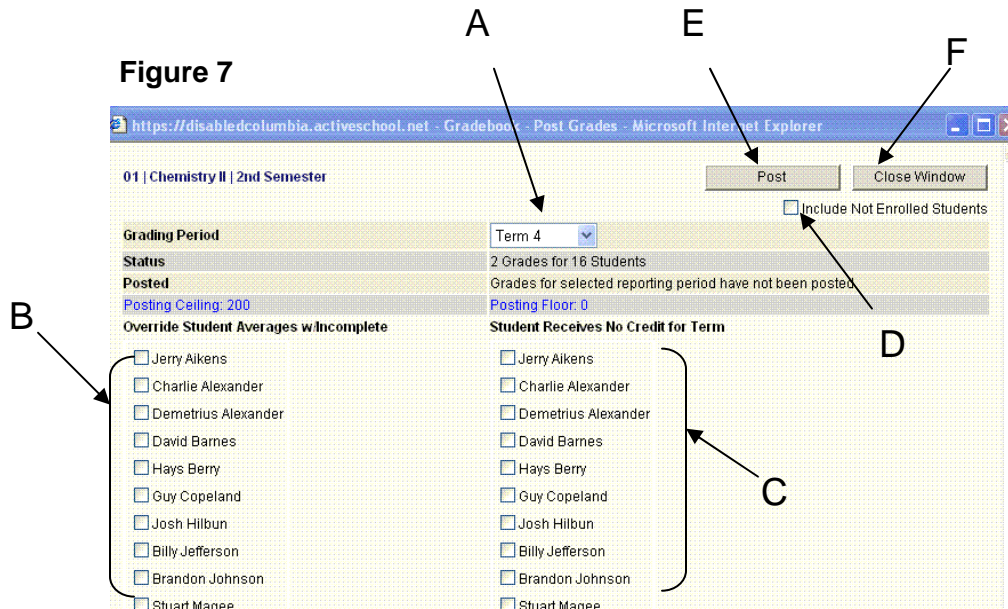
A E F

Figure 7

https://disabledcolumbia.activeschool.net - Gradebook - Post Grades - Microsoft Internet Explorer

01 | Chemistry II | 2nd Semester

Post Close Window

Include Not Enrolled Students

| | |
|---|---|
| Grading Period | Term 4 |
| Status | 2 Grades for 16 Students |
| Posted | Grades for selected reporting period have not been posted. |
| Posting Ceiling: 200 | Posting Floor: 0 |
| Override Student Averages w/Incomplete | Student Receives No Credit for Term |

B D

Jerry Aikens
Charlie Alexander
Demetrius Alexander
David Barnes
Hays Berry
Guy Copeland
Josh Hilbun
Billy Jefferson
Brandon Johnson
Stuart Magee

Jerry Aikens
Charlie Alexander
Demetrius Alexander
David Barnes
Hays Berry
Guy Copeland
Josh Hilbun
Billy Jefferson
Brandon Johnson
Stuart Magee

C